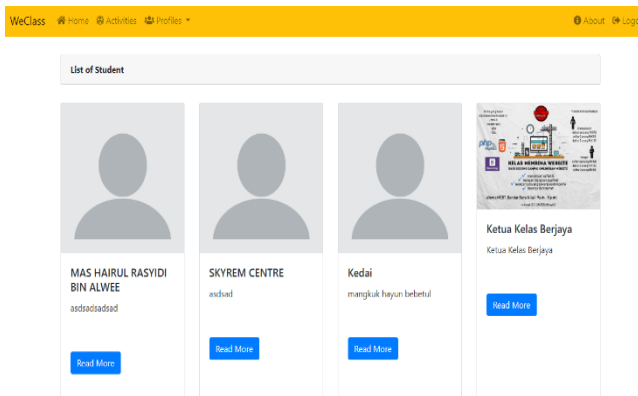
WeClass Home Activities Profiles

About Logo

List of Student

MAS HAIRUL RASYIDI BIN ALWEE

asdsadsadsad

Read More

SKYREM CENTRE

asdsad

Read More

Kedai

mangkuk hayun bebetul

Read More

KELAS MEMBINA WEBSITE

Ketua Kelas Berjaya

Ketua Kelas Berjaya

Read More